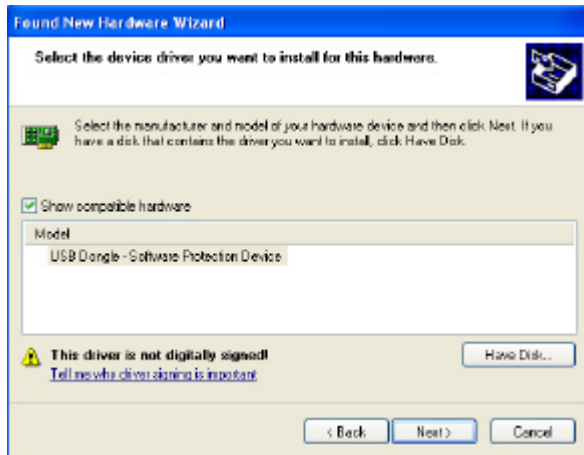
Found New Hardware Wizard

Select the device driver you want to install for this hardware.

Select the manufacturer and model of your hardware device and then click Next. If you have a disk that contains the driver you want to install, click Have Disk.

Show compatible hardware

Model

USB Dongle - Software Protection Device

This driver is not digitally signed!

Tell me why driver signing is important

Have Disk...

< Back

Next >

Cancel